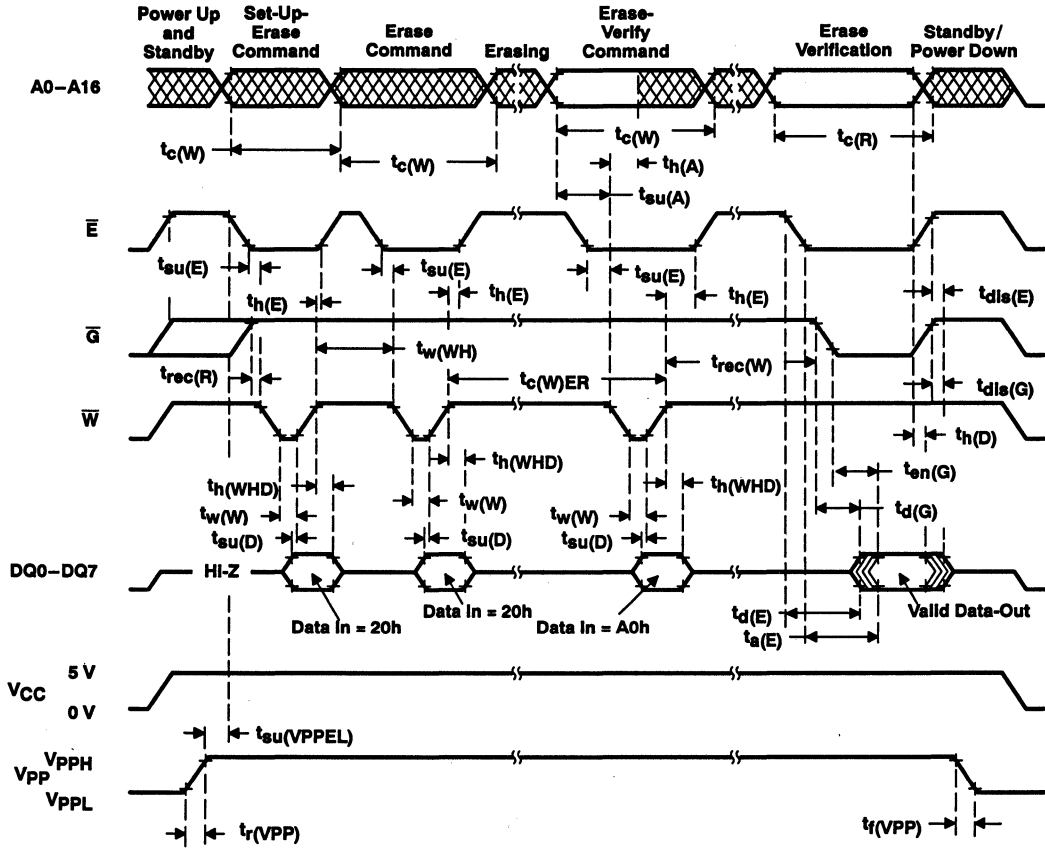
Power Up and Standby

Set-Up-Erase Command

Erase Command

Erasing

Erase-Verify Command

Erase Verification

Standby/ Power Down

A0–A16

$t_{c(W)}$

$t_{c(W)}$

$t_{c(W)}$

$t_{h(A)}$

$t_{su(A)}$

$t_{c(R)}$

$\overline{E}$

$t_{su(E)}$

$t_{su(E)}$

$t_{su(E)}$

$t_{h(E)}$

$t_{h(E)}$

$t_{h(E)}$

$t_{dis(E)}$

$\overline{G}$

$t_{w(WH)}$

$t_{rec(R)}$

$t_{c(W)ER}$

$t_{rec(W)}$

$t_{dis(G)}$

$\overline{W}$

$t_{h(D)}$

$t_{h(WHD)}$

$t_{h(WHD)}$

$t_{h(WHD)}$

$t_{en(G)}$

$t_{w(W)}$

$t_{w(W)}$

$t_{w(W)}$

$t_{d(G)}$

$t_{su(D)}$

$t_{su(D)}$

$t_{su(D)}$

DQ0–DQ7

HI-Z

Data In = 20h

Data In = 20h

Data In = A0h

$t_{d(E)}$

$t_{a(E)}$

Valid Data-Out

$V_{CC}$

5 V

0 V

$t_{su(VPPEL)}$

$V_{PP}$

$V_{PPH}$

$V_{PPL}$

$t_{r(VPP)}$

$t_{f(VPP)}$